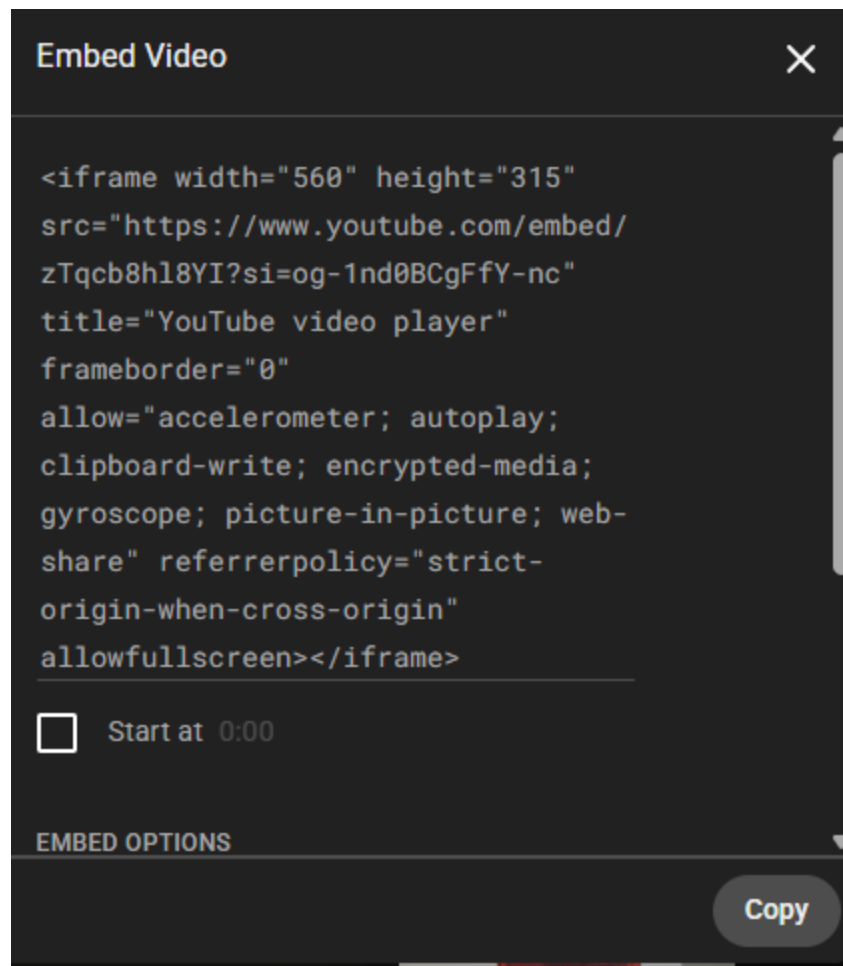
Embed Video

<iframe width="560" height="315" src="https://www.youtube.com/embed/zTqcb8hl8YI?si=og-1nd0BCgFfY-nc" title="YouTube video player" frameborder="0" allow="accelerometer; autoplay; clipboard-write; encrypted-media; gyroscope; picture-in-picture; web-share" referrerpolicy="strict-origin-when-cross-origin" allowfullscreen></iframe>

Start at 0:00

EMBED OPTIONS

Copy